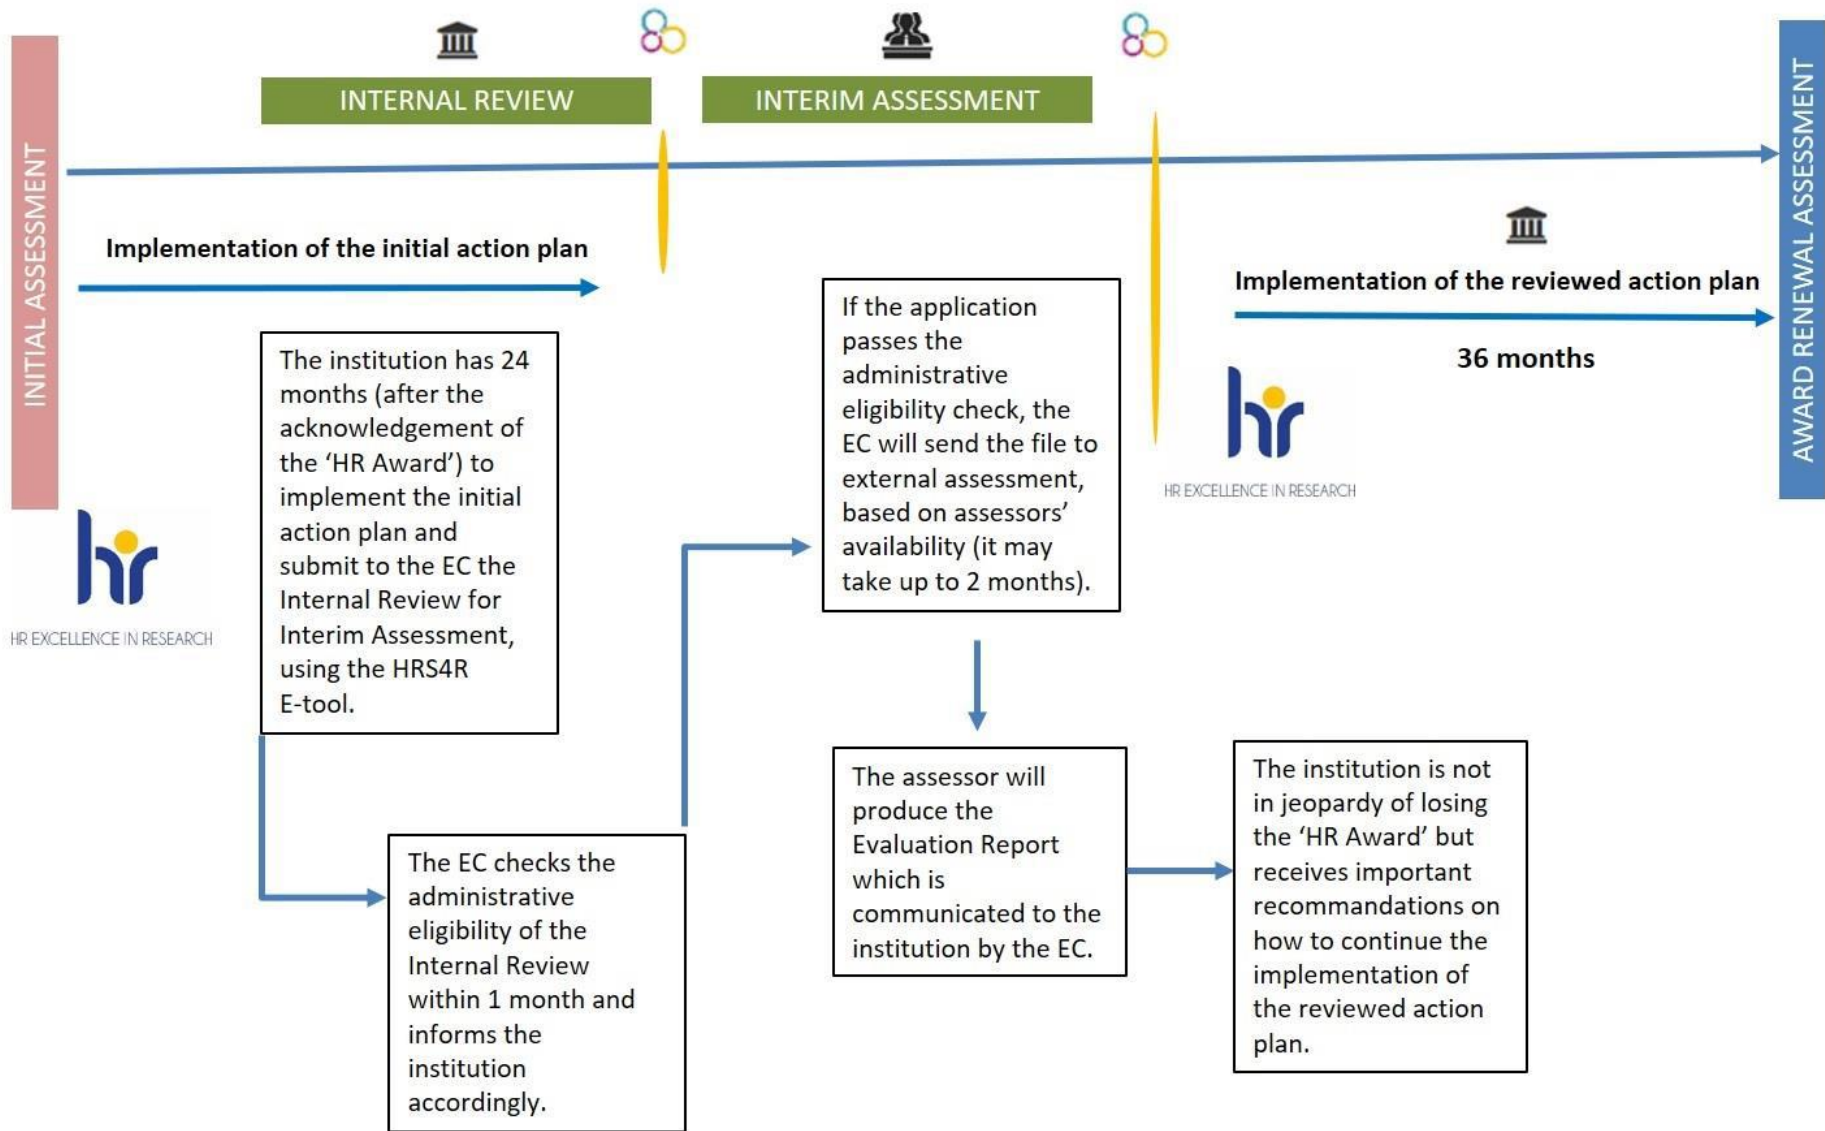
INITIAL ASSESSMENT

INTERNAL REVIEW

INTERIM ASSESSMENT

AWARD RENEWAL ASSESSMENT

Implementation of the initial action plan

hr
HR EXCELLENCE IN RESEARCH

The institution has 24 months (after the acknowledgement of the 'HR Award') to implement the initial action plan and submit to the EC the Internal Review for Interim Assessment, using the HRS4R E-tool.

The EC checks the administrative eligibility of the Internal Review within 1 month and informs the institution accordingly.

If the application passes the administrative eligibility check, the EC will send the file to external assessment, based on assessors' availability (it may take up to 2 months).

The assessor will produce the Evaluation Report which is communicated to the institution by the EC.

Implementation of the reviewed action plan

36 months

hr
HR EXCELLENCE IN RESEARCH

The institution is not in jeopardy of losing the 'HR Award' but receives important recommandations on how to continue the implementation of the reviewed action plan.